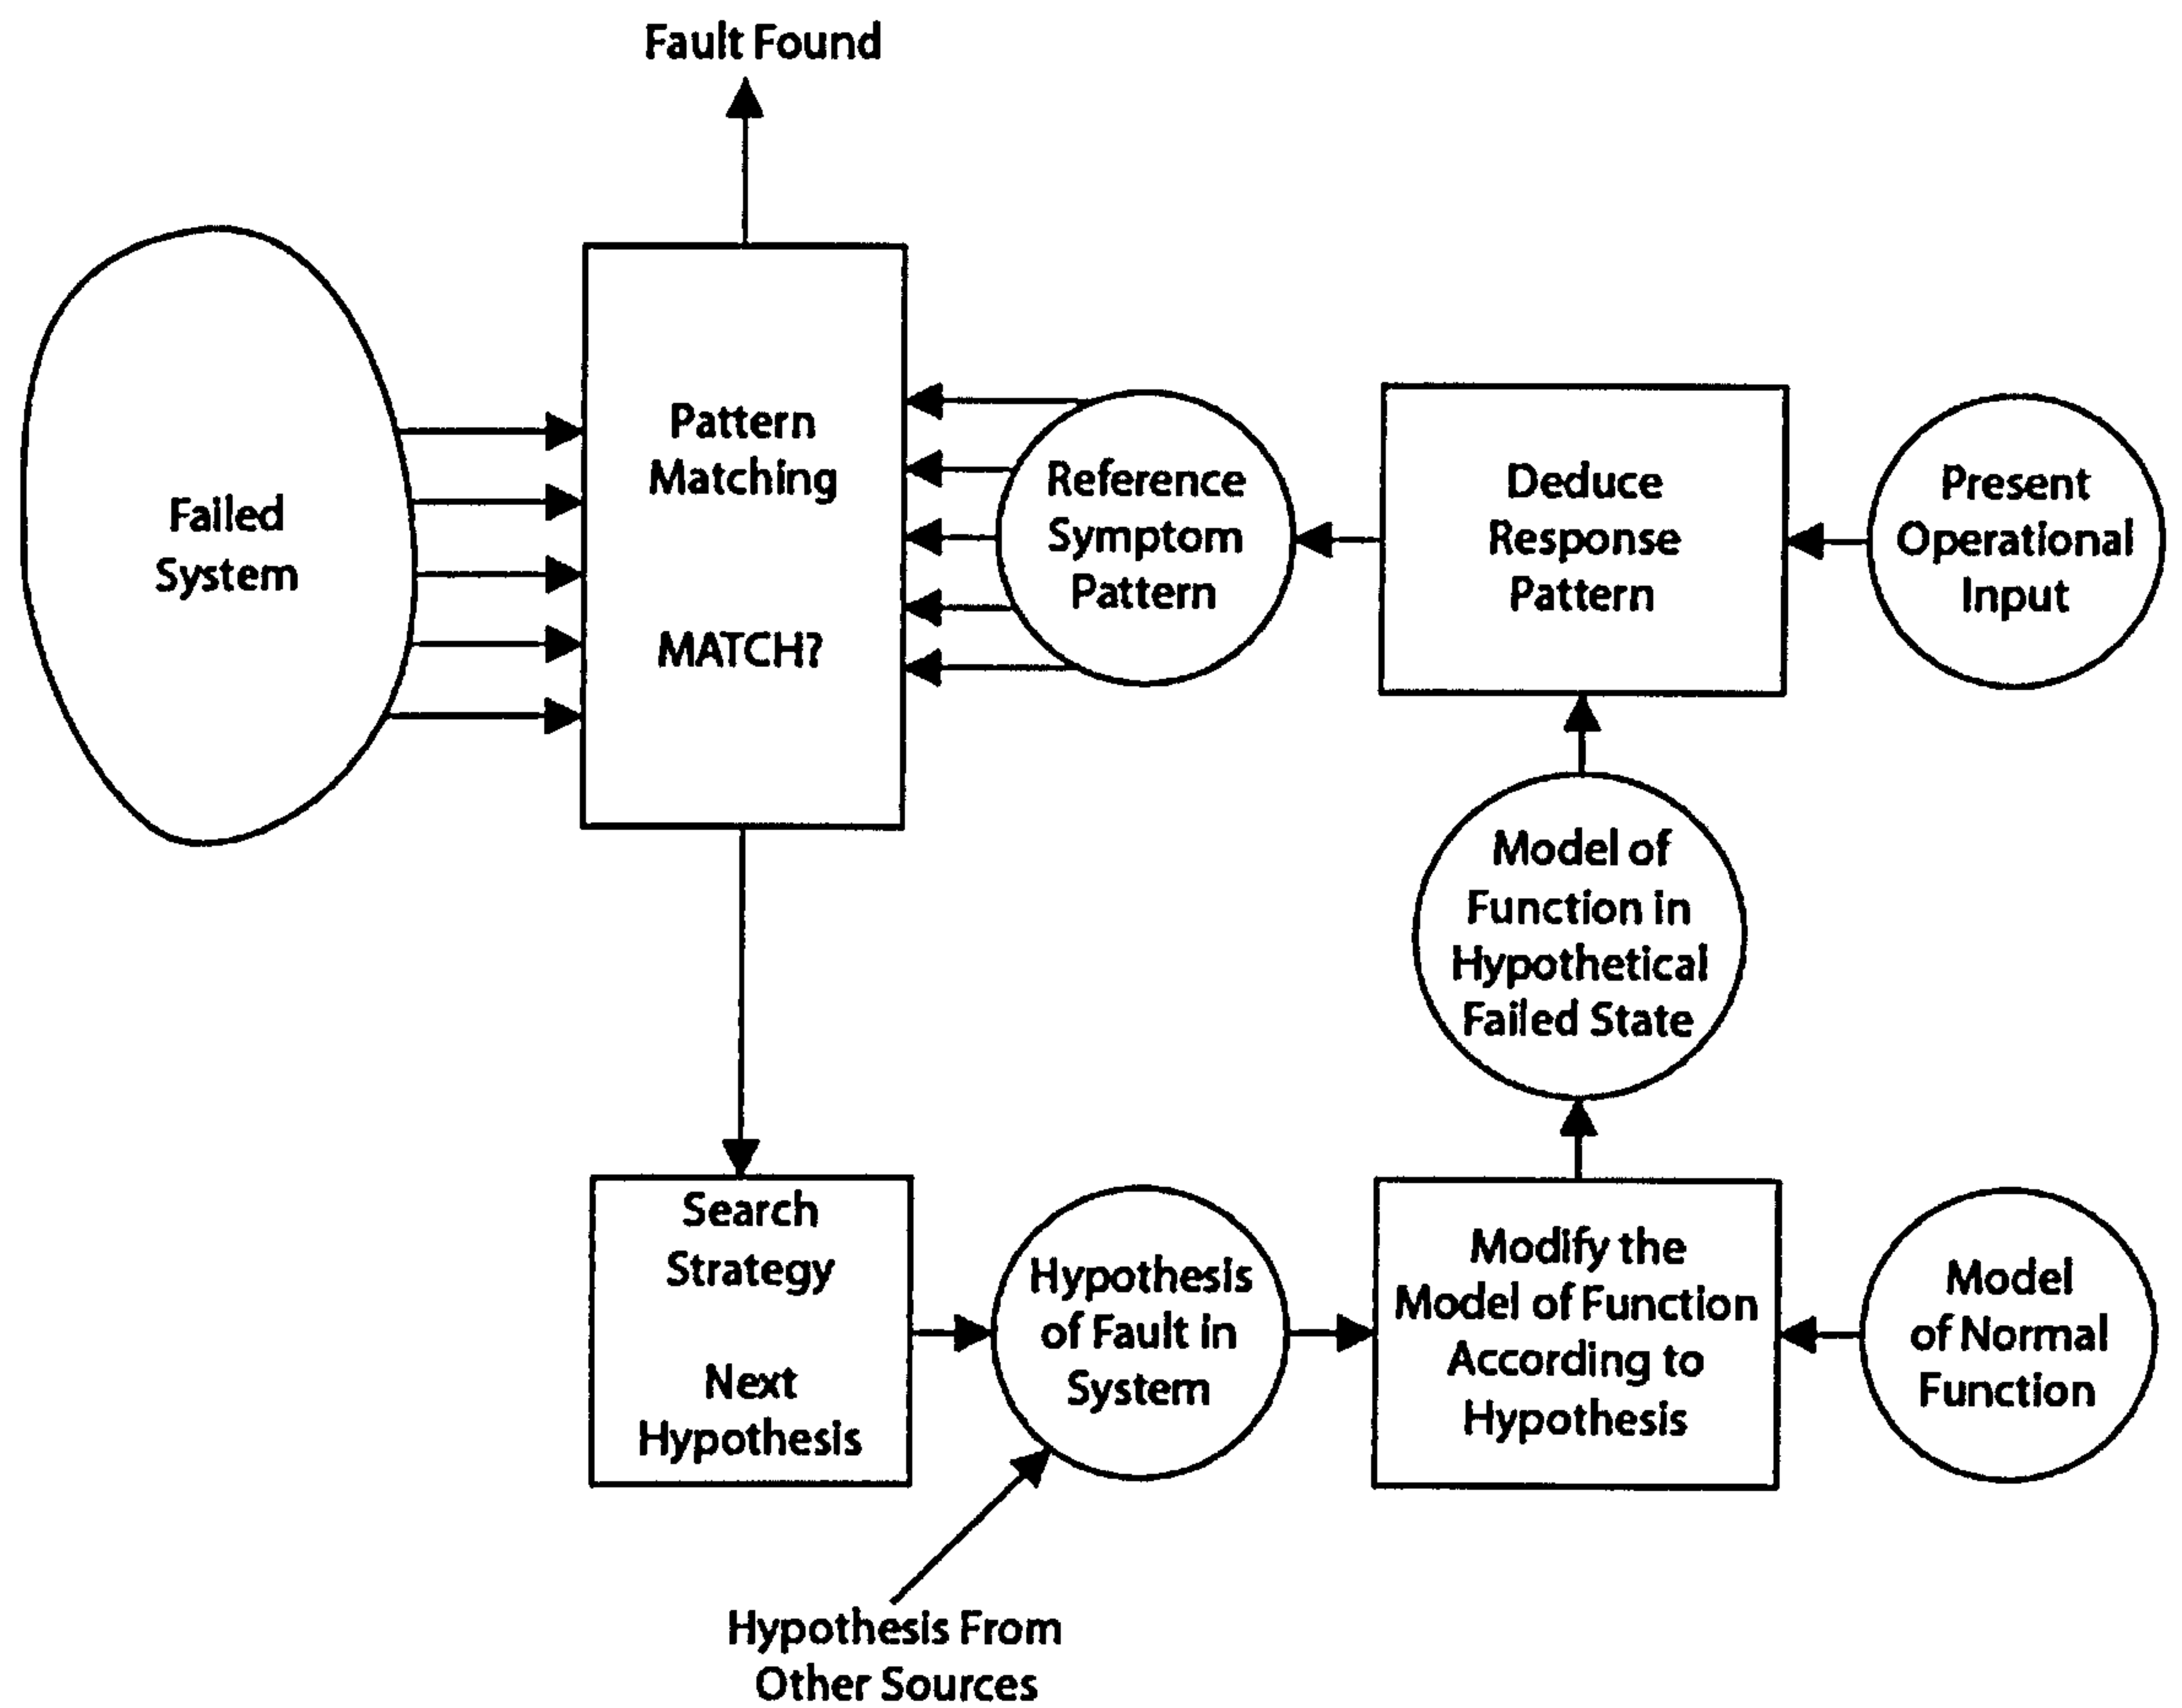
Fault Found

Failed System

Pattern Matching

MATCH?

Reference Symptom Pattern

Deduce Response Pattern

Present Operational Input

Model of Function in Hypothetical Failed State

Search Strategy

Next Hypothesis

Hypothesis of Fault in System

Modify the Model of Function According to Hypothesis

Model of Normal Function

Hypothesis From Other Sources